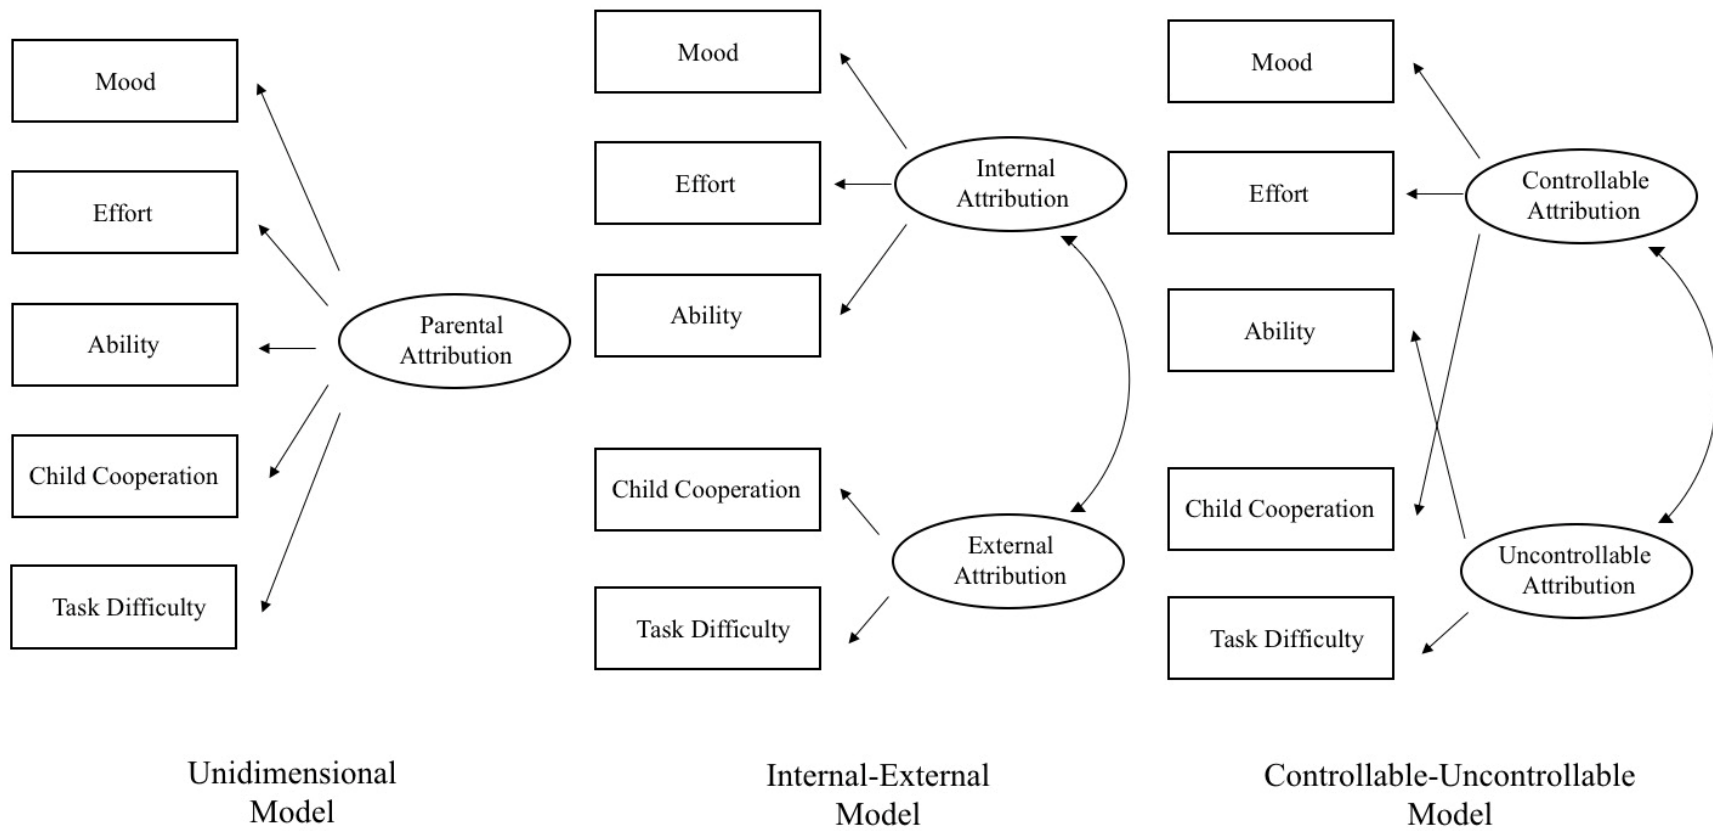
Mood

Effort

Ability

Child Cooperation

Task Difficulty

Parental Attribution

Unidimensional Model

Mood

Effort

Ability

Internal Attribution

Child Cooperation

Task Difficulty

External Attribution

Internal-External Model

Mood

Effort

Ability

Controllable Attribution

Child Cooperation

Task Difficulty

Uncontrollable Attribution

Controllable-Uncontrollable Model